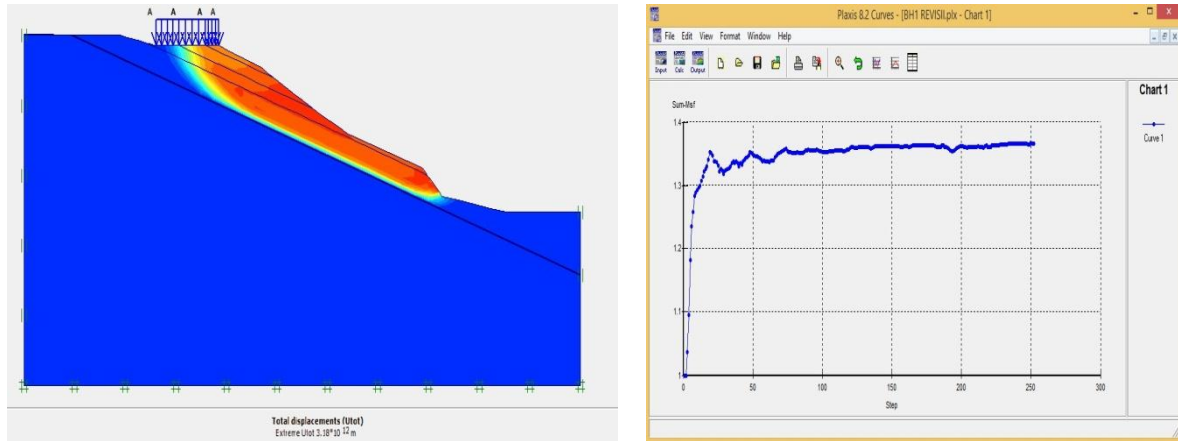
A A A A A

Total displacements (Utot)
Extreme Utot 3.18*10$^{12}$ m

Plaxis 8.2 Curves - [BH1 REVISII.plx - Chart 1]

File Edit View Format Window Help

Input Calc Output

Sum-Msf

Chart 1

Curve 1

1.4
1.3
1.2
1.1
1

0 50 100 150 200 250 300

Step